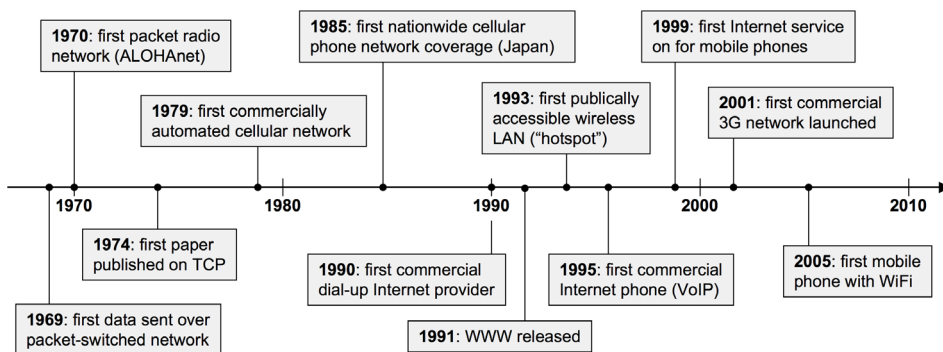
**1970**: first packet radio network (ALOHAnet)

**1979**: first commercially automated cellular network

**1985**: first nationwide cellular phone network coverage (Japan)

**1993**: first publically accessible wireless LAN (“hotspot”)

**1999**: first Internet service on for mobile phones

**2001**: first commercial 3G network launched

1970

1980

1990

2000

2010

**1969**: first data sent over packet-switched network

**1974**: first paper published on TCP

**1990**: first commercial dial-up Internet provider

**1991**: WWW released

**1995**: first commercial Internet phone (VoIP)

**2005**: first mobile phone with WiFi